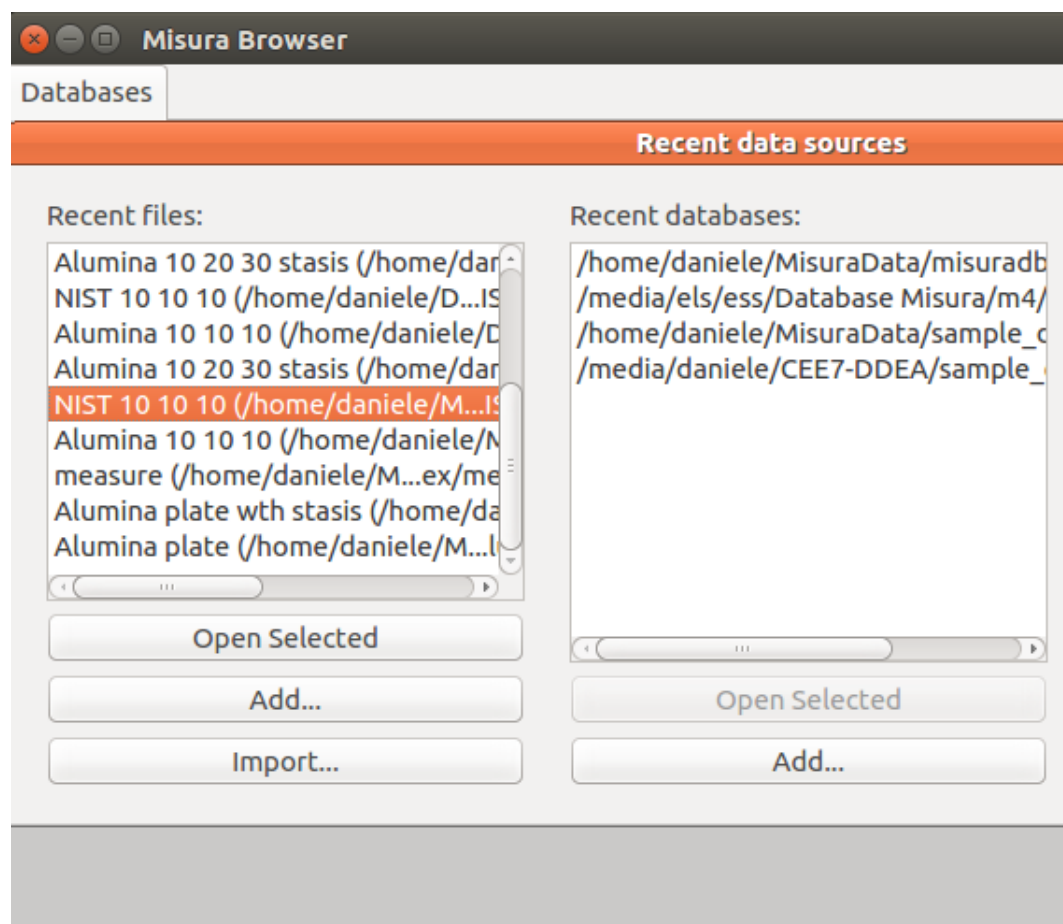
Misura Browser

Databases

Recent data sources

Recent files:

Alumina 10 20 30 stasis (/home/dar
NIST 10 10 10 (/home/daniele/D...IS
Alumina 10 10 10 (/home/daniele/D
Alumina 10 20 30 stasis (/home/dar
NIST 10 10 10 (/home/daniele/M...IS
Alumina 10 10 10 (/home/daniele/N
measure (/home/daniele/M...ex/me
Alumina plate wth stasis (/home/da
Alumina plate (/home/daniele/M...l

Open Selected

Add...

Import...

Recent databases:

/home/daniele/MisuraData/misuradb
/media/els/ess/Database Misura/m4/
/home/daniele/MisuraData/sample_
/media/daniele/CEE7-DDEA/sample_

Open Selected

Add...